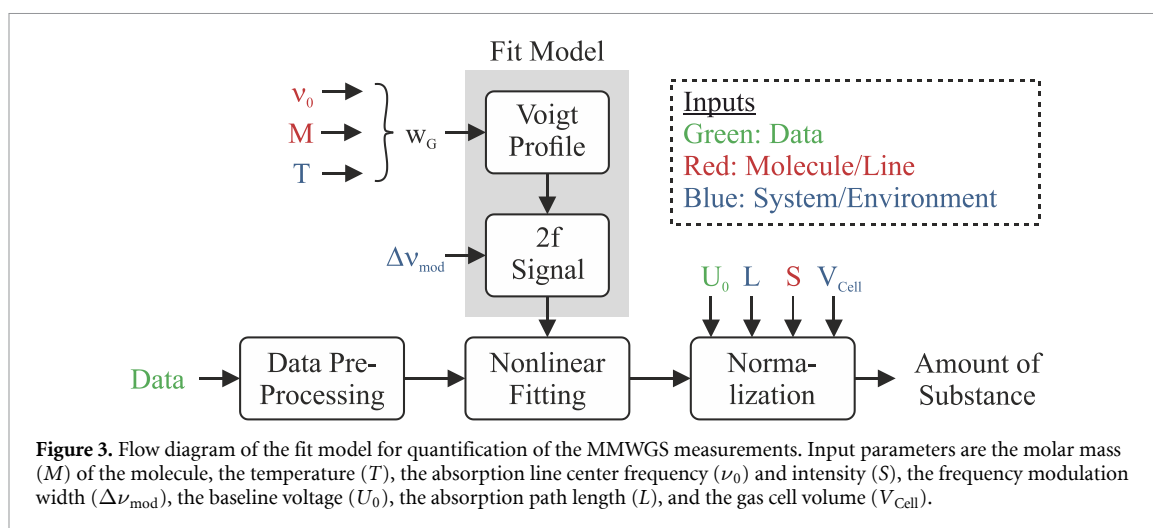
Fit Model

$\nu_0$
M
T
$w_G$

Voigt Profile

2f Signal

$\Delta\nu_{mod}$

Inputs
Green: Data
Red: Molecule/Line
Blue: System/Environment

$U_0$ L S $V_{Cell}$

Data

Data Pre-Processing

Nonlinear Fitting

Normalization

Amount of Substance

**Figure 3.** Flow diagram of the fit model for quantification of the MMWGS measurements. Input parameters are the molar mass ($M$) of the molecule, the temperature ($T$), the absorption line center frequency ($\nu_0$) and intensity ($S$), the frequency modulation width ($\Delta\nu_{\mathrm{mod}}$), the baseline voltage ($U_0$), the absorption path length ($L$), and the gas cell volume ($V_{\mathrm{Cell}}$).